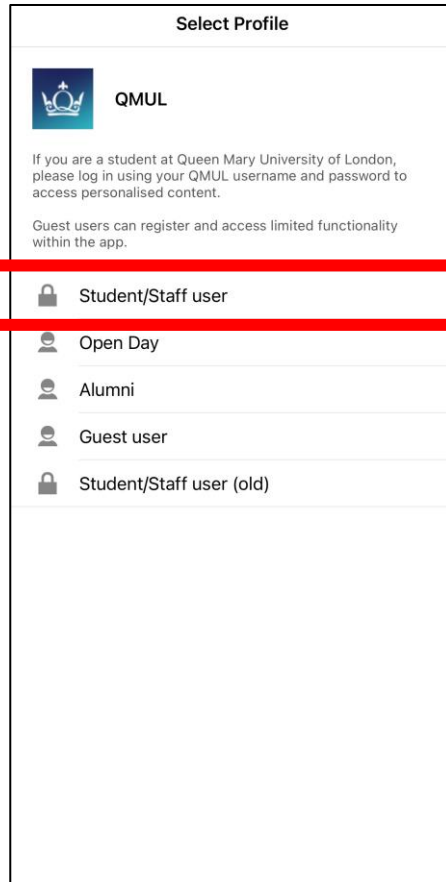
Select Profile

QMUL

If you are a student at Queen Mary University of London, please log in using your QMUL username and password to access personalised content.

Guest users can register and access limited functionality within the app.

Student/Staff user

Open Day

Alumni

Guest user

Student/Staff user (old)